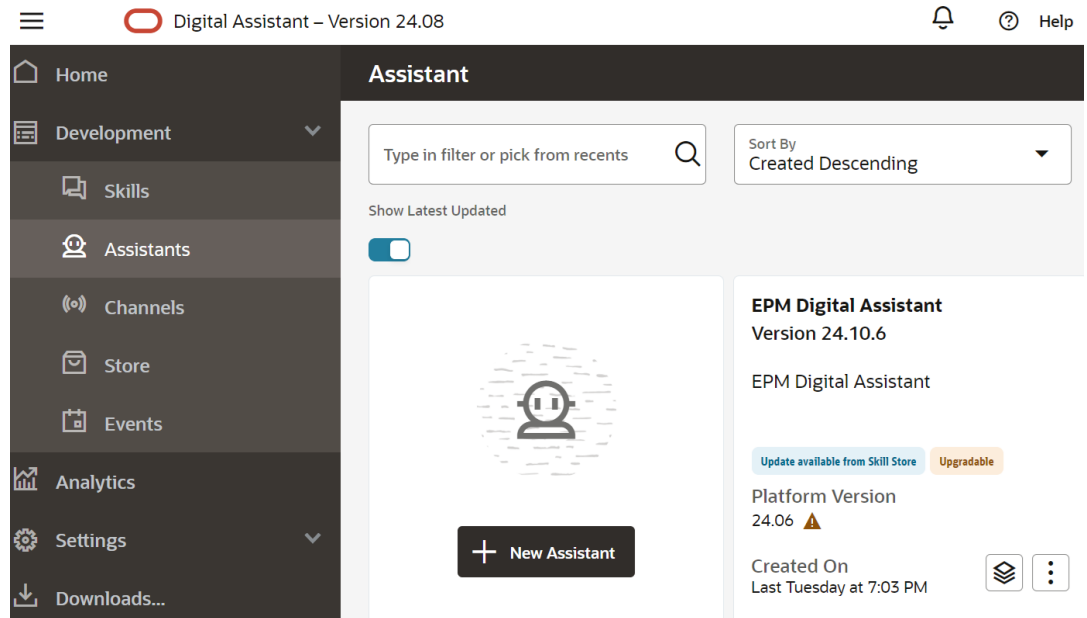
Digital Assistant – Version 24.08

Help

Home

Development

Skills

Assistants

Channels

Store

Events

Analytics

Settings

Downloads...

Assistant

Type in filter or pick from recents

Sort By
Created Descending

Show Latest Updated

New Assistant

EPM Digital Assistant
Version 24.10.6

EPM Digital Assistant

Update available from Skill Store

Upgradable

Platform Version
24.06

Created On
Last Tuesday at 7:03 PM